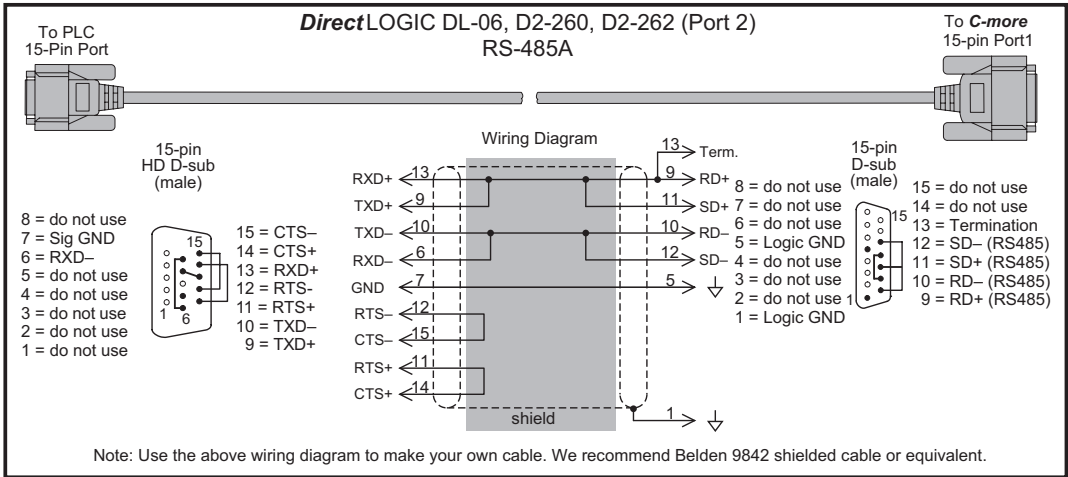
To PLC
15-Pin Port

*Direct*LOGIC DL-06, D2-260, D2-262 (Port 2)
RS-485A

To *C-more*
15-pin Port1

15-pin
HD D-sub
(male)

8 = do not use
7 = Sig GND
6 = RXD–
5 = do not use
4 = do not use
3 = do not use
2 = do not use
1 = do not use

15
1
6

15 = CTS–
14 = CTS+
13 = RXD+
12 = RTS-
11 = RTS+
10 = TXD–
9 = TXD+

Wiring Diagram

RXD+ 13
TXD+ 9
TXD– 10
RXD– 6
GND 7
RTS– 12
CTS– 15
RTS+ 11
CTS+ 14

shield

13 Term.
9 RD+
11 SD+
10 RD–
12 SD–
5
1

15-pin
D-sub
(male)

8 = do not use
7 = do not use
6 = do not use
5 = Logic GND
4 = do not use
3 = do not use
2 = do not use
1 = Logic GND

15
1

15 = do not use
14 = do not use
13 = Termination
12 = SD– (RS485)
11 = SD+ (RS485)
10 = RD– (RS485)
9 = RD+ (RS485)

Note: Use the above wiring diagram to make your own cable. We recommend Belden 9842 shielded cable or equivalent.